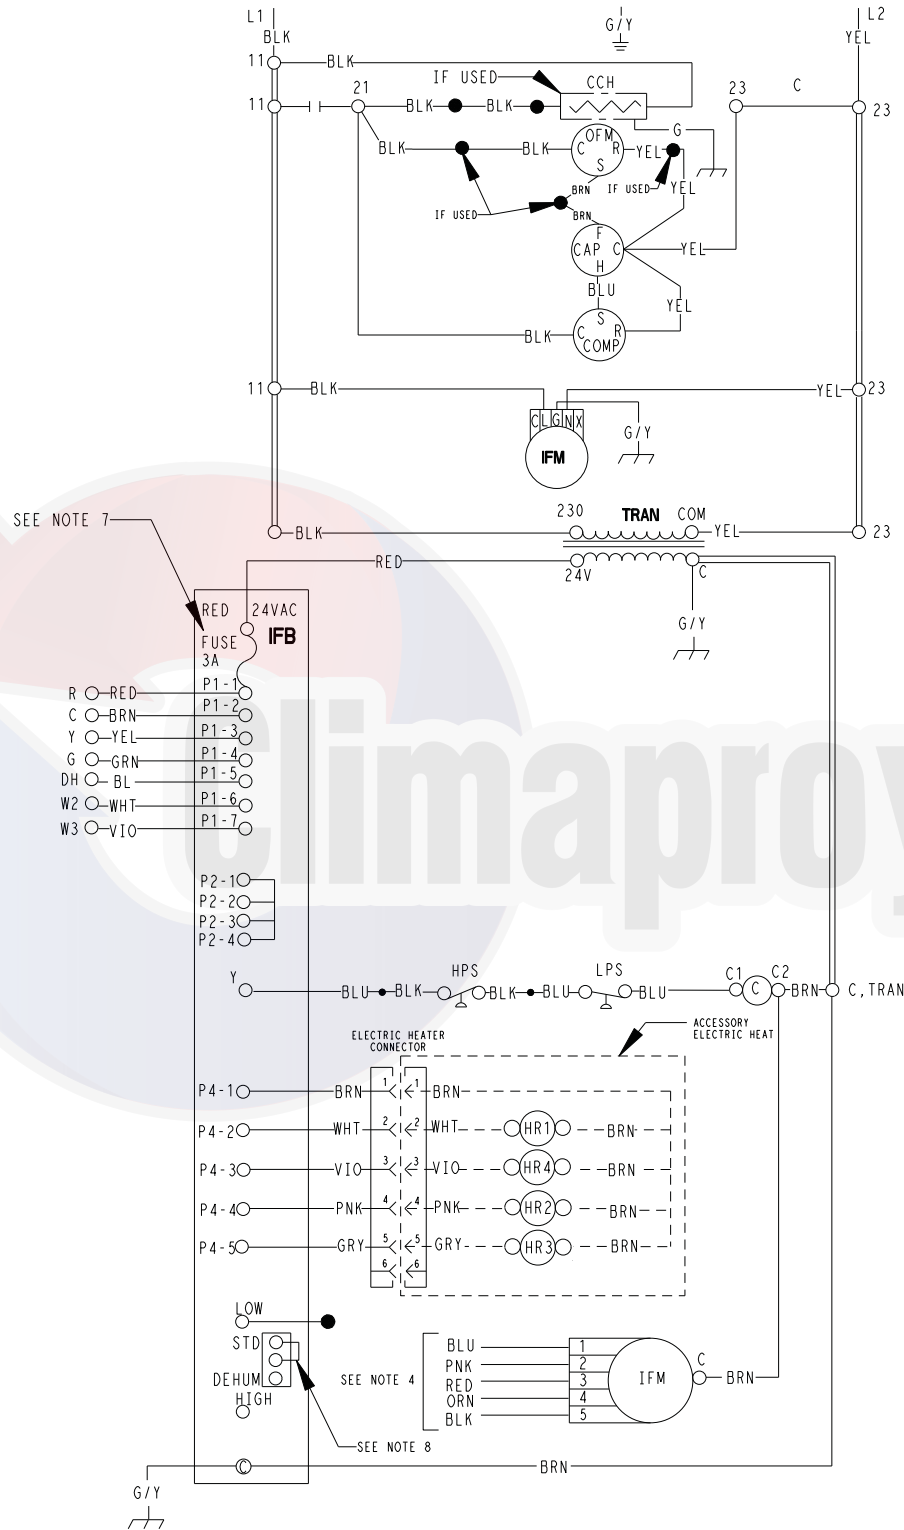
L1
BLK
G/Y
L2
YEL
11
BLK
IF USED
CCH
11
21
BLK
BLK
23
C
23
BLK
BLK
OFM
C
R
S
YEL
G
BRN
IF USED
YEL
IF USED
BRN
F
CAP
C
H
YEL
BLU
YEL
S
C
R
COMP
BLK
11
BLK
YEL
23
C L G N X
G/Y
IFM
SEE NOTE 7
230
TRAN
COM
BLK
YEL
23
RED
24V
C
G/Y
RED
24VAC
FUSE
3A
IFB
R
RED
P1-1
C
BRN
P1-2
Y
YEL
P1-3
G
GRN
P1-4
DH
BL
P1-5
W2
WHT
P1-6
W3
VIO
P1-7
P2-1
P2-2
P2-3
P2-4
Y
BLU
BLK
HPS
BLK
BLU
LPS
BLU
C1
C
C2
BRN
C,TRAN
ELECTRIC HEATER CONNECTOR
ACCESSORY ELECTRIC HEAT
P4-1
BRN
1
1
BRN
P4-2
WHT
2
2
WHT
HR1
BRN
P4-3
VIO
3
3
VIO
HR4
BRN
P4-4
PNK
4
4
PNK
HR2
BRN
P4-5
GRY
5
5
GRY
HR3
BRN
6
6
LOW
STD
DEHUM
HIGH
BLU
PNK
RED
ORN
BLK
1
2
3
4
5
IFM
C
BRN
SEE NOTE 4
SEE NOTE 8
C
BRN
G/Y
climaproy